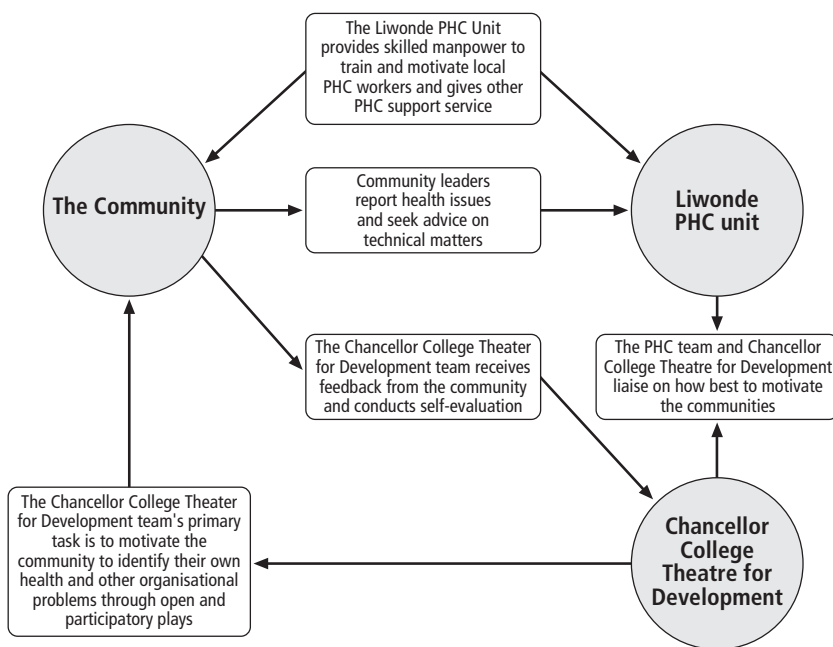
The Liwonde PHC Unit provides skilled manpower to train and motivate local PHC workers and gives other PHC support service

The Community

Community leaders report health issues and seek advice on technical matters

Liwonde PHC unit

The Chancellor College Theater for Development team receives feedback from the community and conducts self-evaluation

The PHC team and Chancellor College Theatre for Development liaise on how best to motivate the communities

The Chancellor College Theater for Development team's primary task is to motivate the community to identify their own health and other organisational problems through open and participatory plays

Chancellor College Theatre for Development